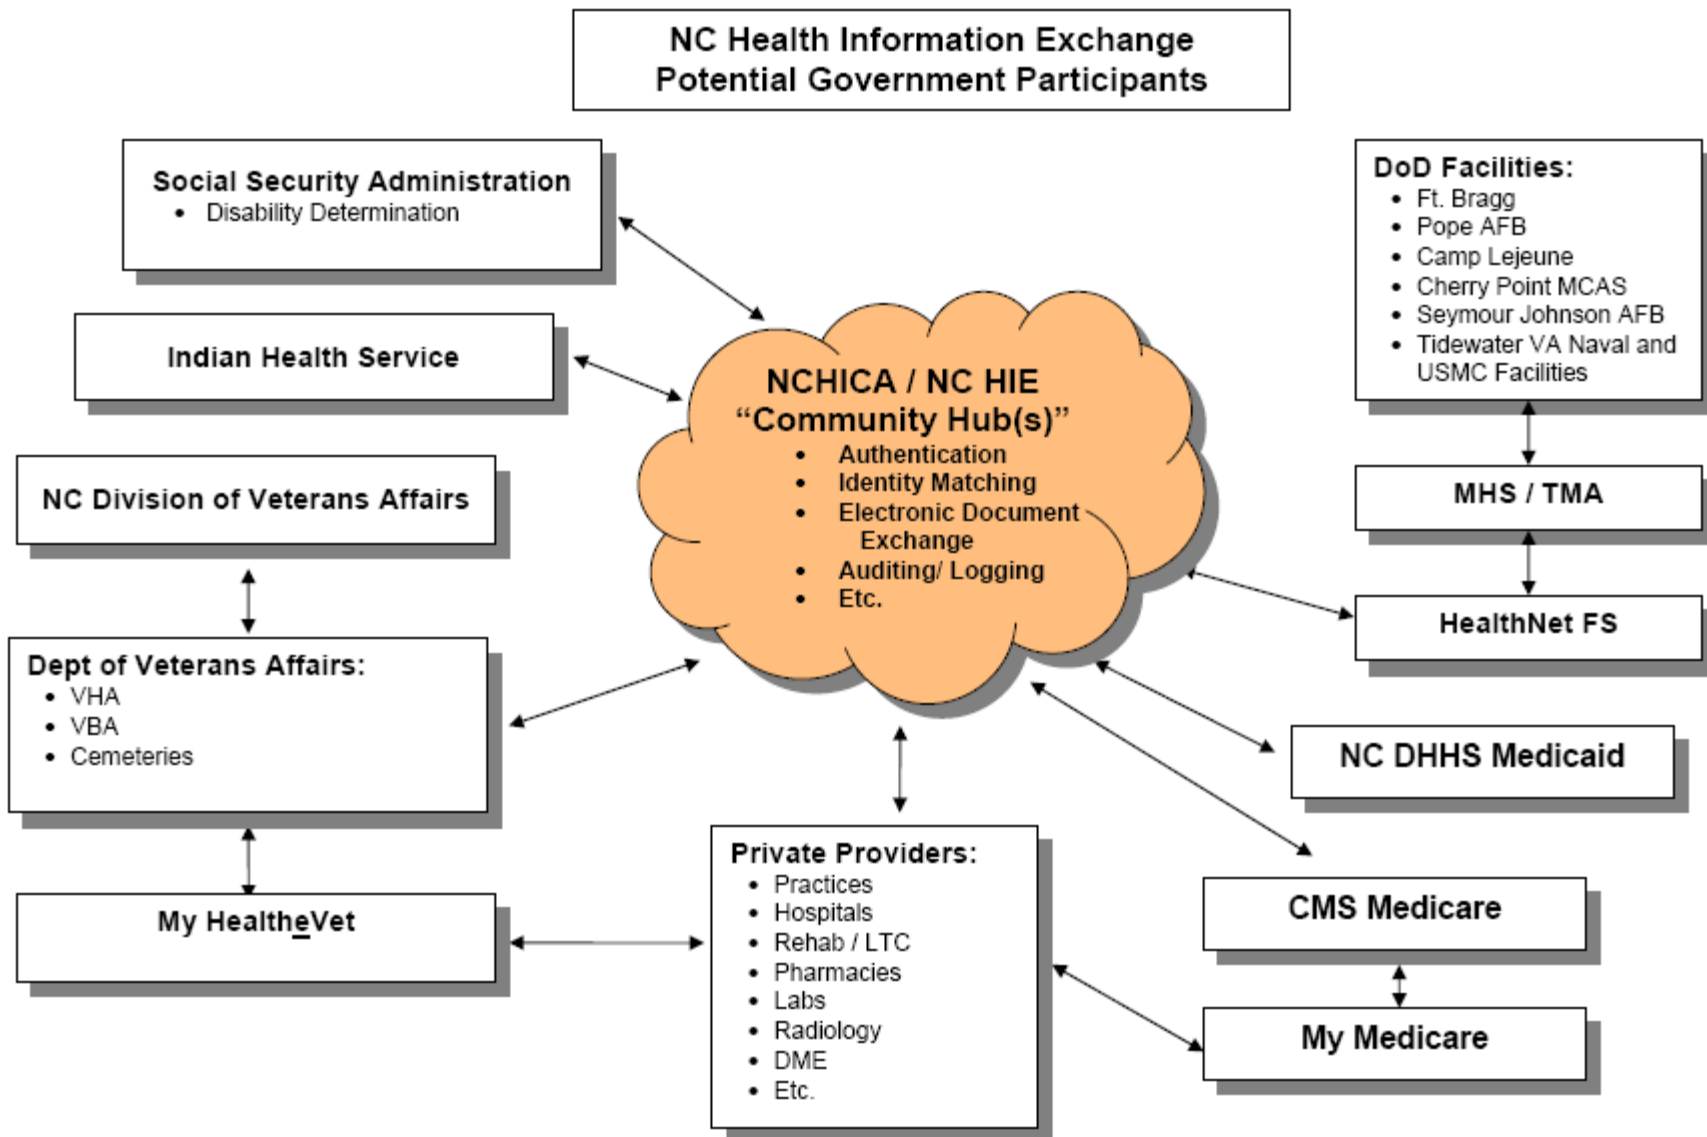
NC Health Information Exchange
Potential Government Participants

Social Security Administration
• Disability Determination

Indian Health Service

NC Division of Veterans Affairs

Dept of Veterans Affairs:
• VHA
• VBA
• Cemeteries

My HealtheVet

NCHICA / NC HIE
"Community Hub(s)"
• Authentication
• Identity Matching
• Electronic Document Exchange
• Auditing/ Logging
• Etc.

DoD Facilities:
• Ft. Bragg
• Pope AFB
• Camp Lejeune
• Cherry Point MCAS
• Seymour Johnson AFB
• Tidewater VA Naval and USMC Facilities

MHS / TMA

HealthNet FS

NC DHHS Medicaid

Private Providers:
• Practices
• Hospitals
• Rehab / LTC
• Pharmacies
• Labs
• Radiology
• DME
• Etc.

CMS Medicare

My Medicare